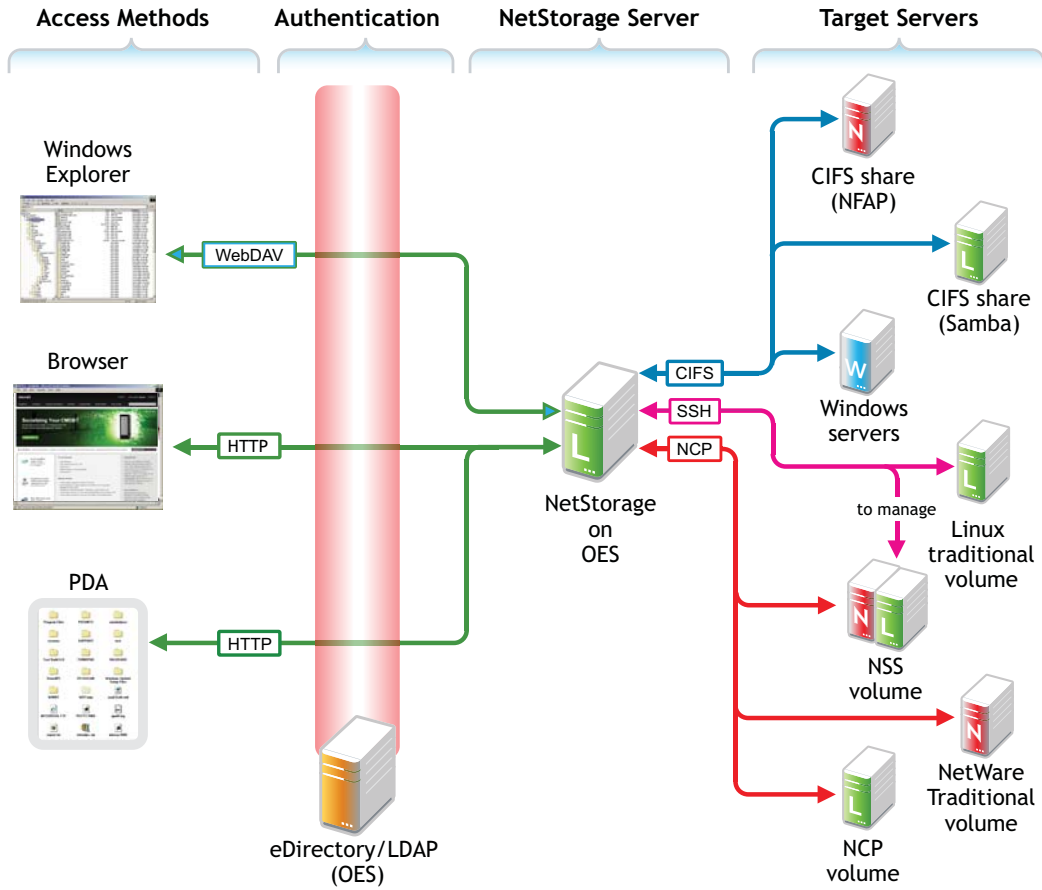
Access Methods

Authentication

NetStorage Server

Target Servers

Windows Explorer

WebDAV

Browser

HTTP

PDA

HTTP

eDirectory/LDAP (OES)

NetStorage on OES

CIFS

SSH

NCP

N

CIFS share (NFAP)

L

CIFS share (Samba)

W

Windows servers

L

Linux traditional volume

to manage

N L

NSS volume

N

NetWare Traditional volume

L

NCP volume